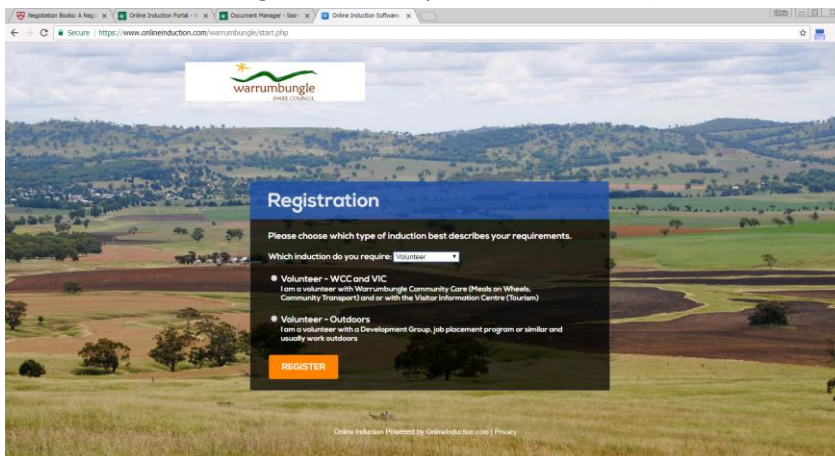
Negotiation Books: A Negi ×
Online Induction Portal - ×
Document Manager - Sea ×
Online Induction Software ×

Secure | https://www.onlineinduction.com/warrumbungle/start.php

warrumbungle
SHIRE COUNCIL

Registration

Please choose which type of induction best describes your requirements.

Which induction do you require: Volunteer

Volunteer - WCC and VIC
I am a volunteer with Warrumbungle Community Care (Meals on Wheels, Community Transport) and or with the Visitor Information Centre (Tourism)

Volunteer - Outdoors
I am a volunteer with a Development Group, job placement program or similar and usually work outdoors

REGISTER

Online Induction Powered by OnlineInduction.com | Privacy